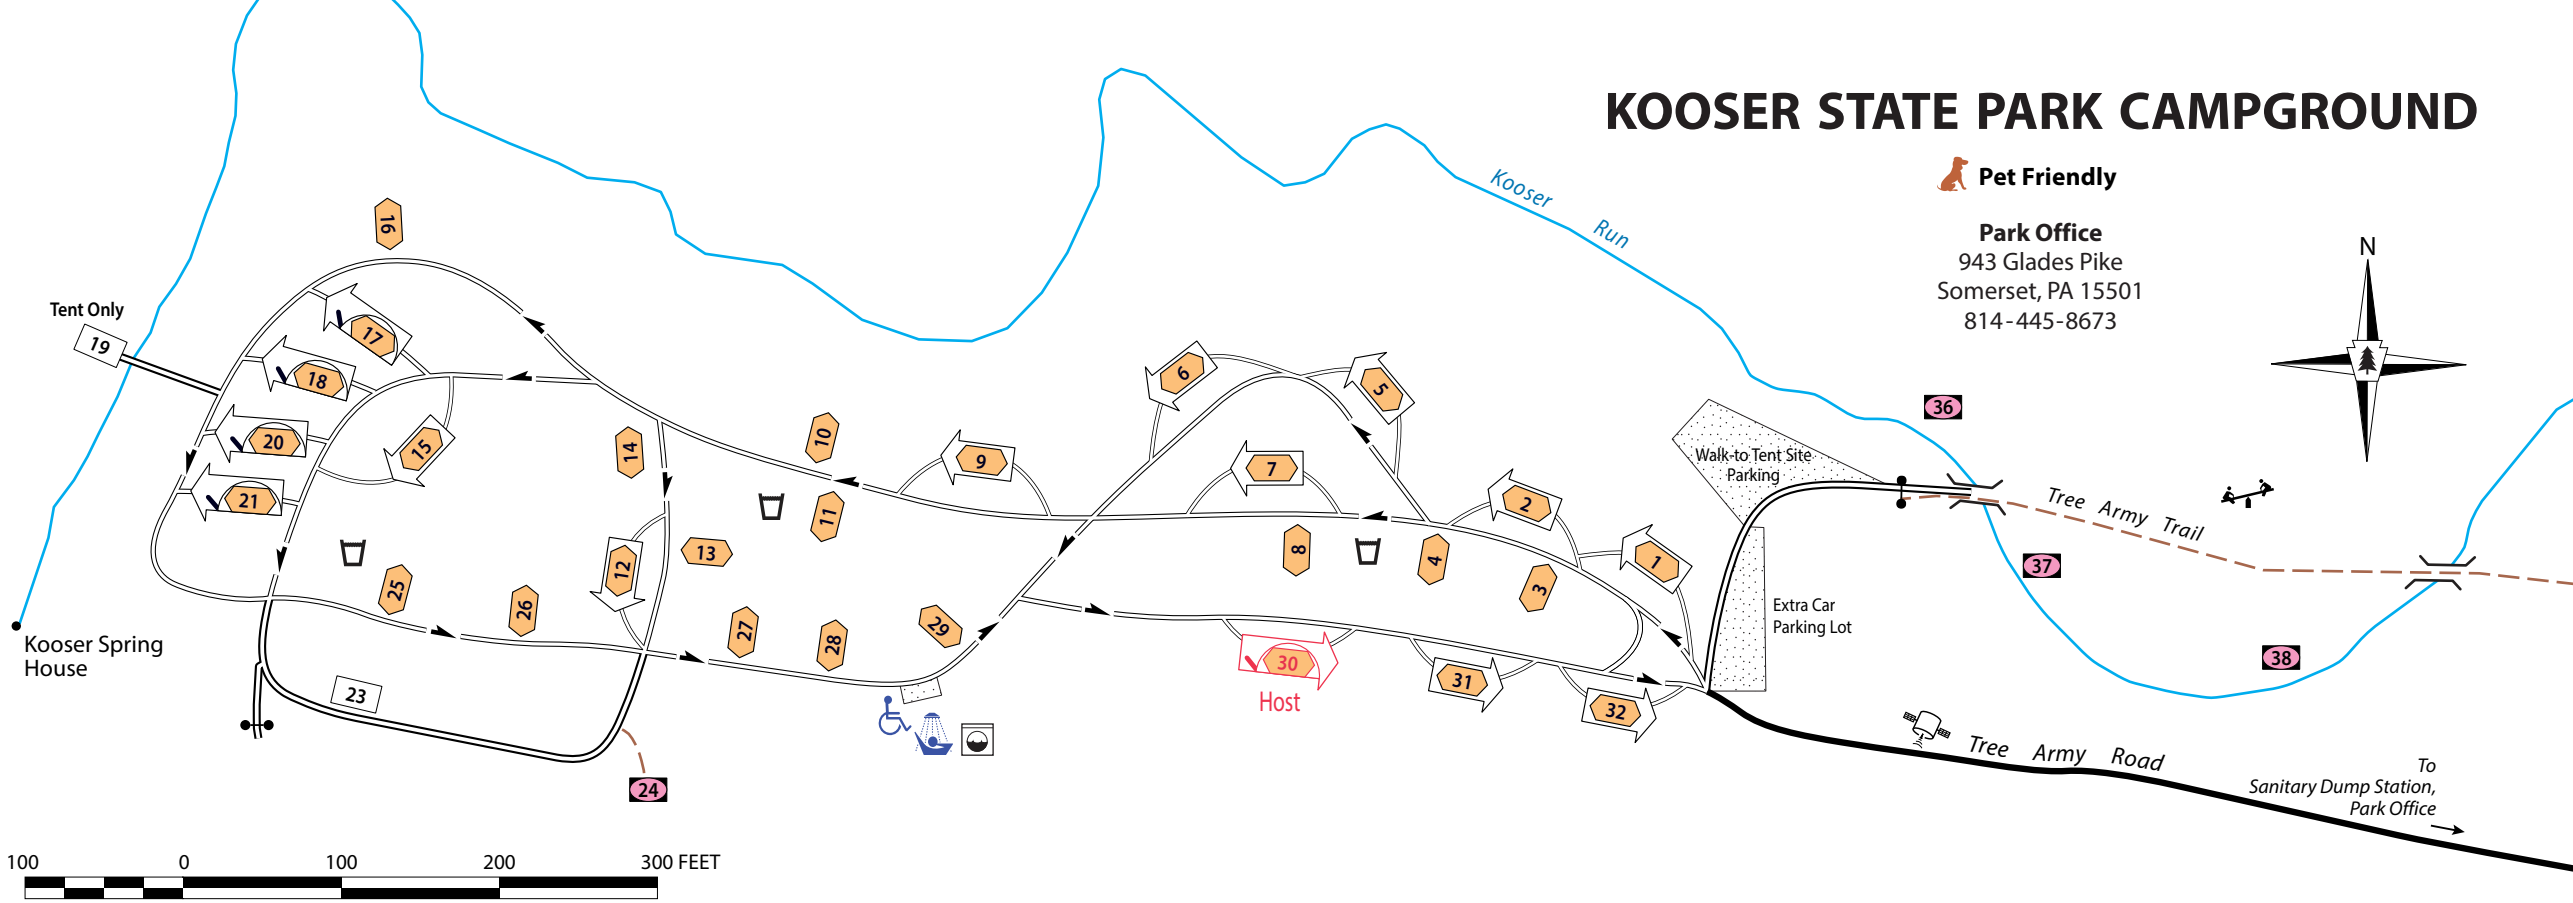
KOOSER STATE PARK CAMPGROUND

Pet Friendly

Park Office
943 Glades Pike
Somerset, PA 15501
814-445-8673

N

Kooser Run

Tent Only
19
17
18
20
21
16
15
14
10
9
6
5
7
2
1
8
4
3
11
13
12
25
26
27
28
29
30
Host
31
32
23
24
36
37
38

Walk-to Tent Site Parking
Extra Car Parking Lot

Tree Army Trail
Tree Army Road

Kooser Spring House

To Sanitary Dump Station, Park Office

100 0 100 200 300 FEET